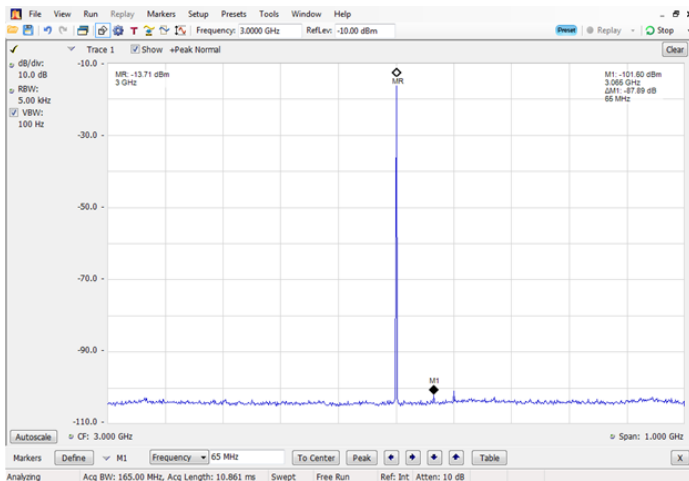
File View Run Replay Markers Setup Presets Tools Window Help

Frequency: 3.0000 GHz RefLev: -10.00 dBm

Preset Replay Stop

Clear

Trace 1 Show +Peak Normal

dB/div: 10.0 dB

RBW: 5.00 kHz

VBW: 100 Hz

-10.0

-30.0

-50.0

-70.0

-90.0

-110.0

MR: -13.71 dBm
3 GHz

M1: -101.60 dBm
3.066 GHz
ΔM1: -87.89 dB
66 MHz

MR

M1

Autoscale CF: 3.000 GHz Span: 1.000 GHz

Markers Define M1 Frequency 65 MHz To Center Peak Table X

Analyzing Acq BW: 165.00 MHz, Acq Length: 10.861 ms Swept Free Run Ref: Int Atten: 10 dB